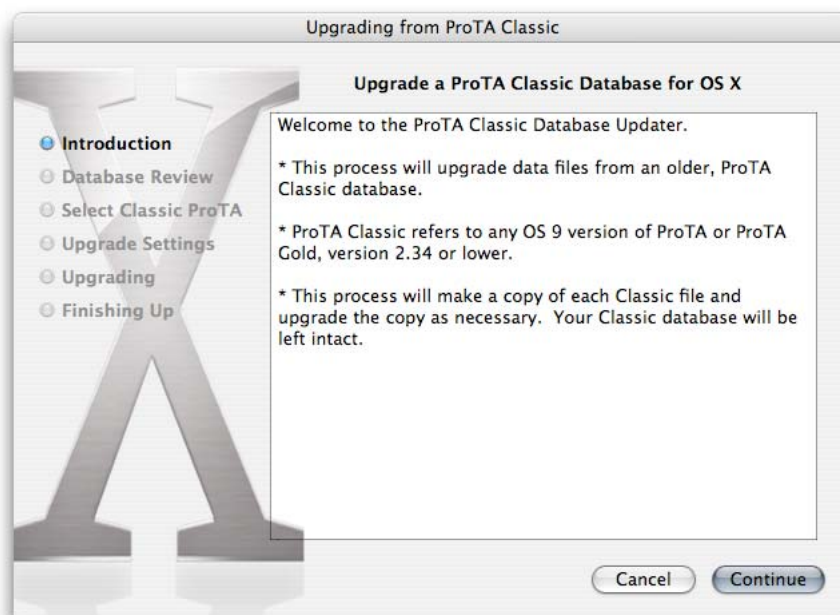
Upgrading from ProTA Classic

Upgrade a ProTA Classic Database for OS X

Introduction
Database Review
Select Classic ProTA
Upgrade Settings
Upgrading
Finishing Up

Welcome to the ProTA Classic Database Updater.

* This process will upgrade data files from an older, ProTA Classic database.

* ProTA Classic refers to any OS 9 version of ProTA or ProTA Gold, version 2.34 or lower.

* This process will make a copy of each Classic file and upgrade the copy as necessary. Your Classic database will be left intact.

Cancel
Continue